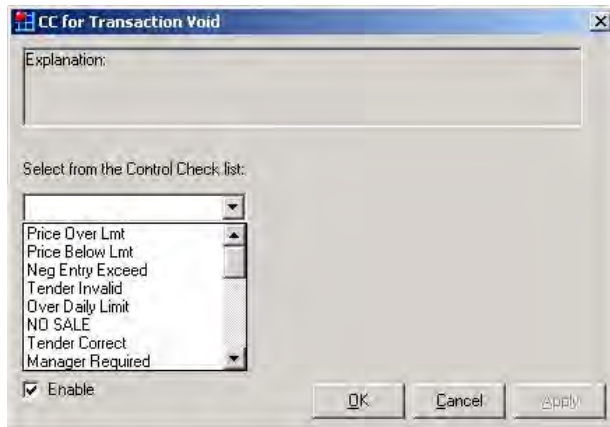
CC for Transaction Void

Explanation:

Select from the Control Check list:

Price Over Lmt
Price Below Lmt
Neg Entry Exceed
Tender Invalid
Over Daily Limit
NO SALE
Tender Correct
Manager Required

Enable

OK

Cancel

Apply